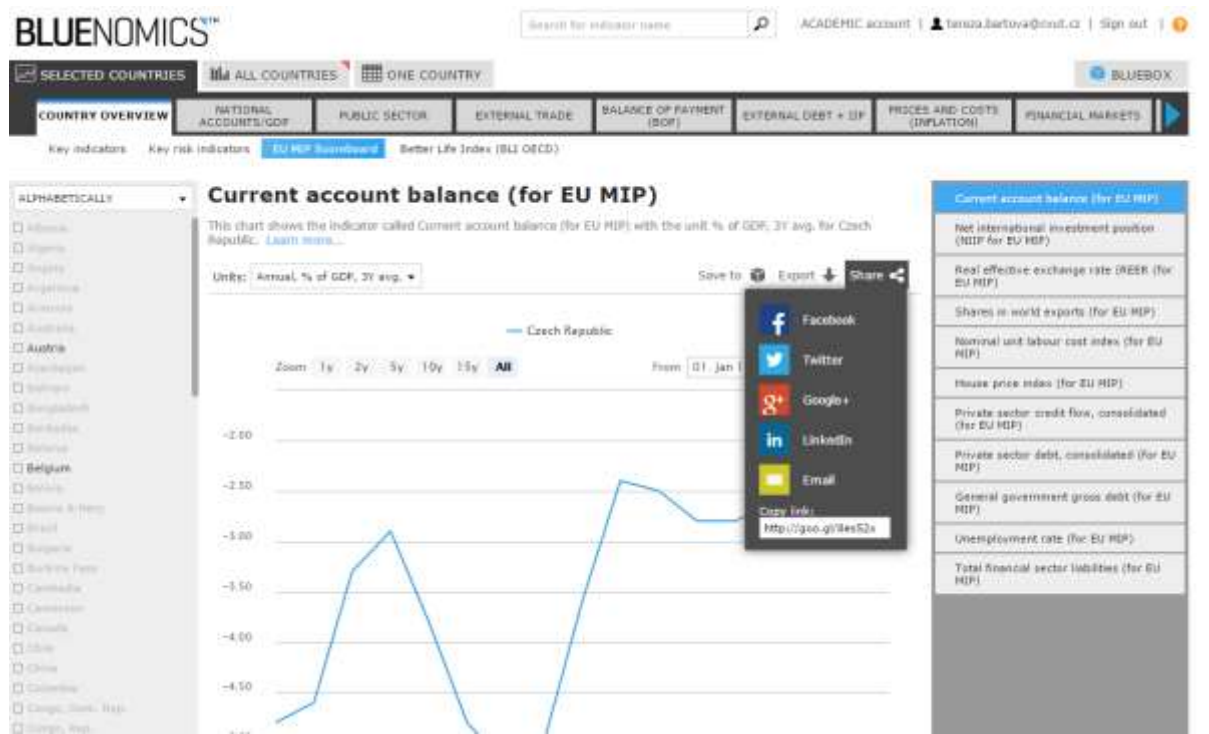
BLUENOMICS™

Search for indicator name

ACADEMIC account | tereza.bartova@cnut.cz | Sign out |

SELECTED COUNTRIES | ALL COUNTRIES | ONE COUNTRY | BLUEBOX

COUNTRY OVERVIEW | NATIONAL ACCOUNTS/GDP | PUBLIC SECTOR | EXTERNAL TRADE | BALANCE OF PAYMENT (BOP) | EXTERNAL DEBT + IIP | PRICES AND COSTS (INFLATION) | FINANCIAL MARKETS

Key indicators | Key risk indicators | EU MIP Scoreboard | Better Life Index (BLI OECD)

ALPHABETICALLY

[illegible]
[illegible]
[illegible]
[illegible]
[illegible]
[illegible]
Austria
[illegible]
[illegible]
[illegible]
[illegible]
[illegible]
Belgium
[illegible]
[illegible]
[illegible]
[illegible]
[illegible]
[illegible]
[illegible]
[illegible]
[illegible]
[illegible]
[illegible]
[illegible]
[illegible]

Current account balance (for EU MIP)

This chart shows the indicator called Current account balance (for EU MIP) with the unit % of GDP, 3Y avg. for Czech Republic. Learn more...

Units: Annual, % of GDP, 3Y avg.

Save to | Export | Share

Czech Republic

Zoom 1y 2y 5y 10y 15y All

From 01. Jan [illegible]

-2.00
-2.50
-3.00
-3.50
-4.00
-4.50

Facebook
Twitter
Google+
LinkedIn
Email
Copy link:
http://goo.gl/Wes52a

Current account balance (for EU MIP)
Net international investment position (NIIP for EU MIP)
Real effective exchange rate (REER for EU MIP)
Shares in world exports (for EU MIP)
Nominal unit labour cost index (for EU MIP)
House price index (for EU MIP)
Private sector credit flow, consolidated (for EU MIP)
Private sector debt, consolidated (for EU MIP)
General government gross debt (for EU MIP)
Unemployment rate (for EU MIP)
Total financial sector liabilities (for EU MIP)